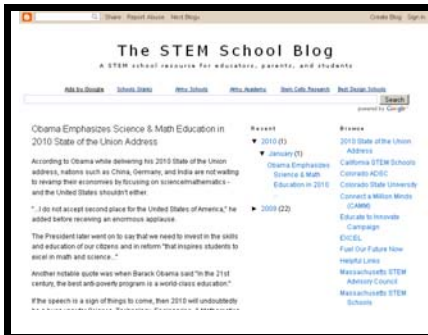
Share Report Abuse Next Blog»

Create Blog Sign In

The STEM School Blog

A STEM school resource for educators, parents, and students

Ads by Google Schools Grants Army Schools Army Academy Stem Cells Research Best Design Schools

Search

powered by Google

Obama Emphasizes Science & Math Education in 2010 State of the Union Address

According to Obama while delivering his 2010 State of the Union address, nations such as China, Germany, and India are not waiting to revamp their economies by focusing on science/mathematics - and the United States shouldn't either.

"...I do not accept second place for the United States of America," he added before receiving an enormous applause.

The President last went on to say that we need to invest in the skills and education of our citizens and in reform "that inspires students to excel in math and science..."

Another notable quote was when Barack Obama said "In the 21st century, the best anti-poverty program is a world-class education."

If the speech is a sign of things to come, then 2010 will undoubtedly be a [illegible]

Recent

▼ 2010 (1)

▼ January (1)

Obama Emphasizes Science & Math Education in 2010

► 2009 (22)

Browse

2010 State of the Union Address

California STEM Schools

Colorado ADEC

Colorado State University

Connect a Million Minds (CAMM)

Educate to Innovate Campaign

EXCEL

Fuel Our Future Now

Helpful Links

Massachusetts STEM Advisory Council

Massachusetts STEM Schools